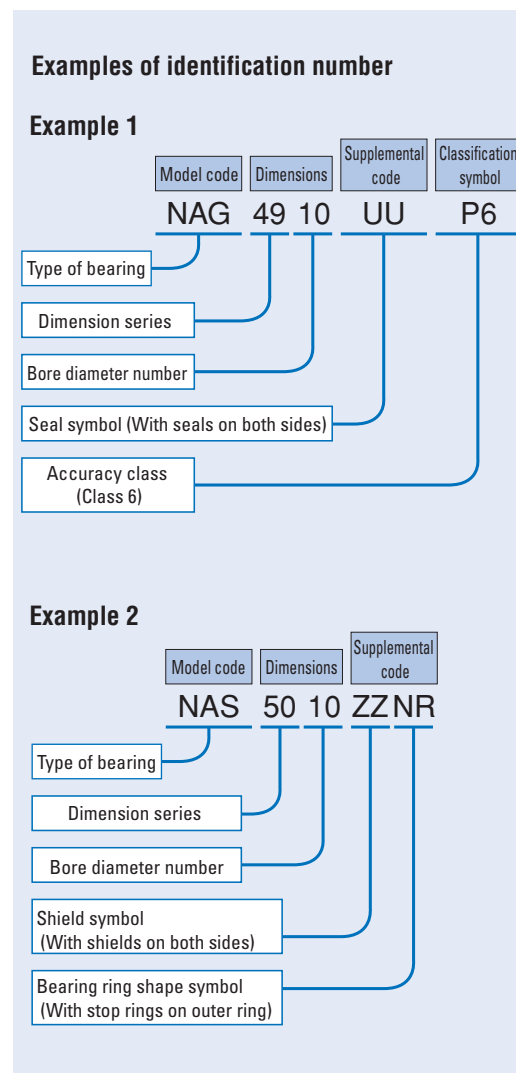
Examples of identification number

Example 1

Model code | Dimensions | Supplemental code | Classification symbol

NAG 49 10 UU P6

Type of bearing

Dimension series

Bore diameter number

Seal symbol (With seals on both sides)

Accuracy class (Class 6)

Example 2

Model code | Dimensions | Supplemental code

NAS 50 10 ZZ NR

Type of bearing

Dimension series

Bore diameter number

Shield symbol (With shields on both sides)

Bearing ring shape symbol (With stop rings on outer ring)